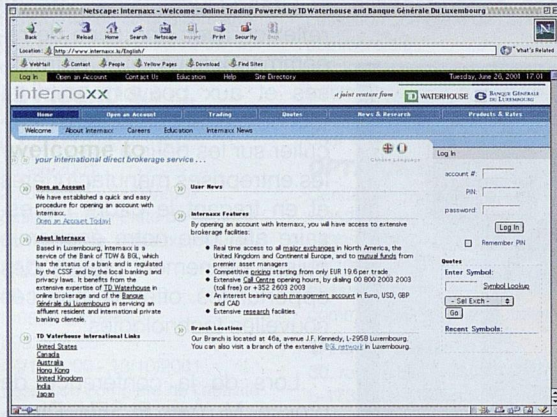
Netscape: Internaxx - Welcome - Online Trading Powered by TD Waterhouse and Banque Générale Du Luxembourg

Back Forward Reload Home Search Netscape Images Print Security Stop

Location: http://www.internaxx.lu/English/

What's Related

WebMail Contact People Yellow Pages Download Find Sites

Log In Open an Account Contact Us Education Help Site Directory Tuesday, June 26, 2001 17:01

internaxx

a joint venture from TD WATERHOUSE BANQUE GÉNÉRALE DU LUXEMBOURG

Home Open an Account Trading Quotes News & Research Products & Rates

Welcome About Internaxx Careers Education Internaxx News

welcome to

your international direct brokerage service . . .

Change language

Open an Account

We have established a quick and easy procedure for opening an account with Internaxx.

Open an Account Today!

About Internaxx

Based in Luxembourg, Internaxx is a service of the Bank of TDW & BGL, which has the status of a bank and is regulated by the CSSF and by the local banking and privacy laws. It benefits from the extensive expertise of TD Waterhouse in online brokerage and of the Banque Générale du Luxembourg in servicing an affluent resident and international private banking clientele.

TD Waterhouse International Links

United States
Canada
Australia
Hong Kong
United Kingdom
India
Japan

User News

Internaxx Features

By opening an account with Internaxx, you will have access to extensive brokerage facilities:

- Real time access to all major exchanges in North America, the United Kingdom and Continental Europe, and to mutual funds from premier asset managers
- Competitive pricing starting from only EUR 19.6 per trade
- Extensive Call Centre opening hours, by dialing 00 800 2003 2003 (toll free) or +352 2603 2003
- An interest bearing cash management account in Euro, USD, GBP and CAD
- Extensive research facilities.

Branch Locations

Our Branch is located at 46a, avenue J.F. Kennedy, L-2958 Luxembourg. You can also visit a branch of the extensive BGL network in Luxembourg.

Log In

account #:

PIN:

password:

Log In

Remember PIN

Quotes

Enter Symbol:

Symbol Lookup

- Sel Exch -

Go

Recent Symbols: